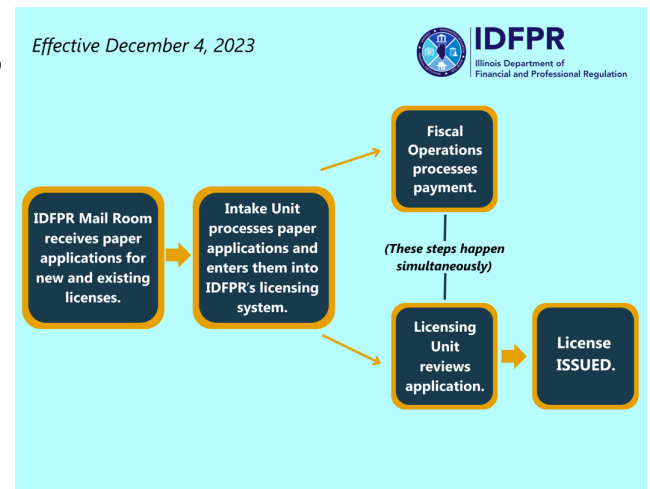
Effective December 4, 2023

IDFPR
Illinois Department of Financial and Professional Regulation

IDFPR Mail Room receives paper applications for new and existing licenses.

Intake Unit processes paper applications and enters them into IDFPR's licensing system.

Fiscal Operations processes payment.

(These steps happen simultaneously)

Licensing Unit reviews application.

License ISSUED.